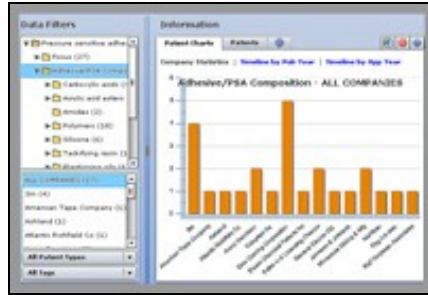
Data Filters

Pressure sensitive adhe
Focus (37)
Adhesive/PSA Compo
Carboxylic acids (
Acrylic acid esters
Amides (2)
Polymers (18)
Silicone (6)
Tackifying resin (
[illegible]

ALL COMPANIES (37)
3M (4)
American Tape Company (1)
Ashland (1)
Atlantic Rohfield Co (1)

All Patent Types
All Tags

Information

Patent Charts | Patents

Company Statistics | Timeline by Pub Year | Timeline by App Year

Adhesive/PSA Composition - ALL COMPANIES

5
4
3
2
1
0

3M
American Tape Company
Ashland
Atlantic Richfield Co
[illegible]
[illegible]
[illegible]
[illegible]
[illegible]
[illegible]
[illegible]
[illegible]
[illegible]
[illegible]
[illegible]
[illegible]
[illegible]
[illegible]